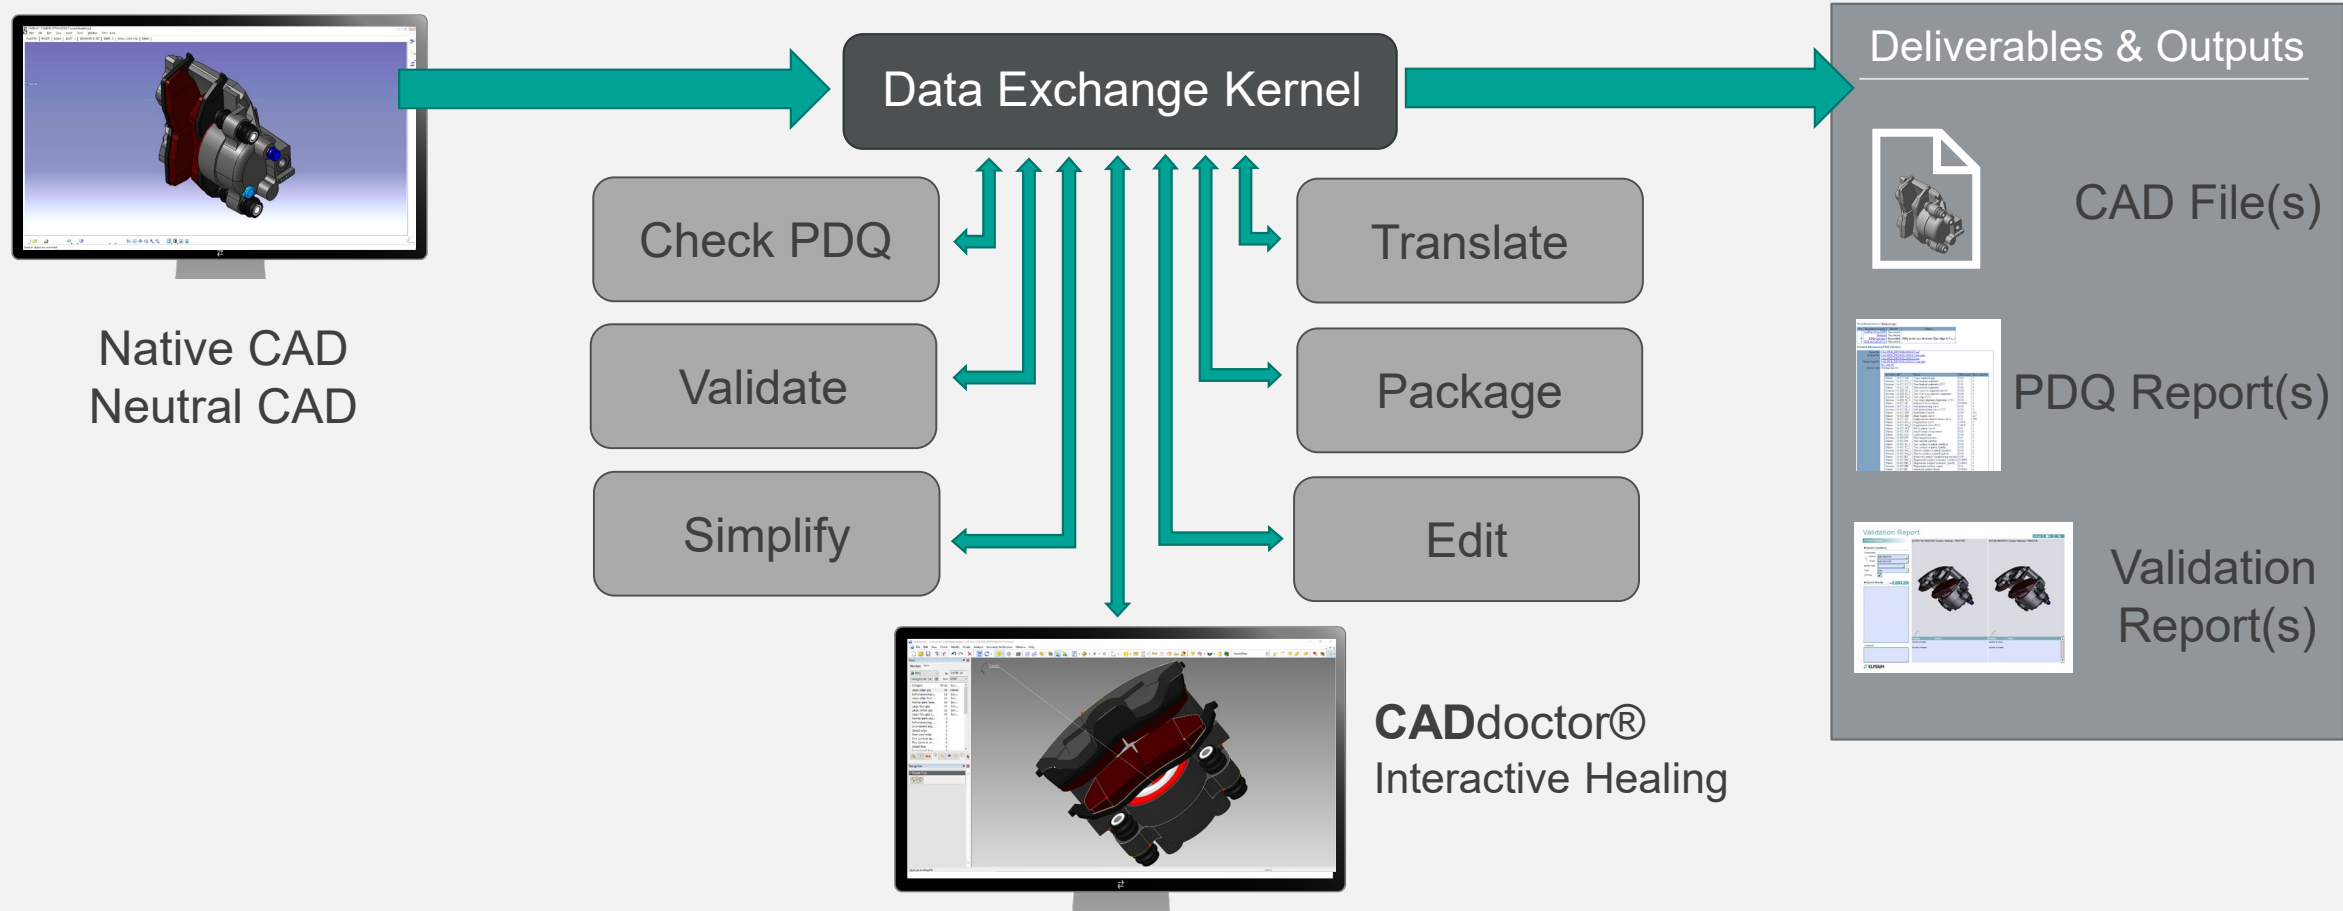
Native CAD
Neutral CAD

Data Exchange Kernel

Check PDQ

Validate

Simplify

Translate

Package

Edit

CADdoctor®
Interactive Healing

Deliverables & Outputs

CAD File(s)

PDQ Report(s)

Validation Report

Validation Report(s)